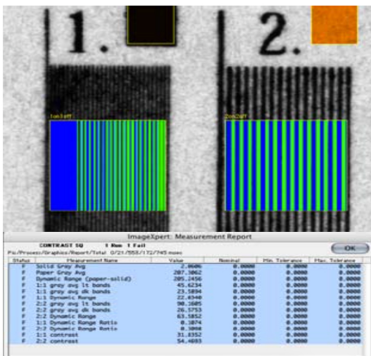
1.

2.

1on1off

2on2off

ImageXpert: Measurement Report

CONTRAST SQ 1 Run 1 Fail

Pix/Process/Graphics/Report/Total 0/21/555/172/745 msec

OK

| Status | Measurement Name | Value | Nominal | Min. Tolerance | Max. Tolerance |
|---|---|---|---|---|---|
| F | Solid Gray Avg | 2.0686 | 0.0000 | 0.0000 | 0.0000 |
| F | Paper Gray Avg | 207.5062 | 0.0000 | 0.0000 | 0.0000 |
| F | Dynamic Range (paper-solid) | 205.2456 | 0.0000 | 0.0000 | 0.0000 |
| F | 1:1 gray avg lt bands | 45.6234 | 0.0000 | 0.0000 | 0.0000 |
| F | 1:1 gray avg dk bands | 23.5894 | 0.0000 | 0.0000 | 0.0000 |
| F | 1:1 Dynamic Range | 22.0340 | 0.0000 | 0.0000 | 0.0000 |
| F | 2:2 gray avg lt bands | 90.5605 | 0.0000 | 0.0000 | 0.0000 |
| F | 2:2 gray avg dk bands | 26.5753 | 0.0000 | 0.0000 | 0.0000 |
| F | 2:2 Dynamic Range | 63.9852 | 0.0000 | 0.0000 | 0.0000 |
| F | 1:1 Dynamic Range Ratio | 0.1074 | 0.0000 | 0.0000 | 0.0000 |
| F | 2:2 Dynamic Range Ratio | 0.3098 | 0.0000 | 0.0000 | 0.0000 |
| F | 1:1 contrast | 31.8352 | 0.0000 | 0.0000 | 0.0000 |
| F | 2:2 contrast | 54.4693 | 0.0000 | 0.0000 | 0.0000 |